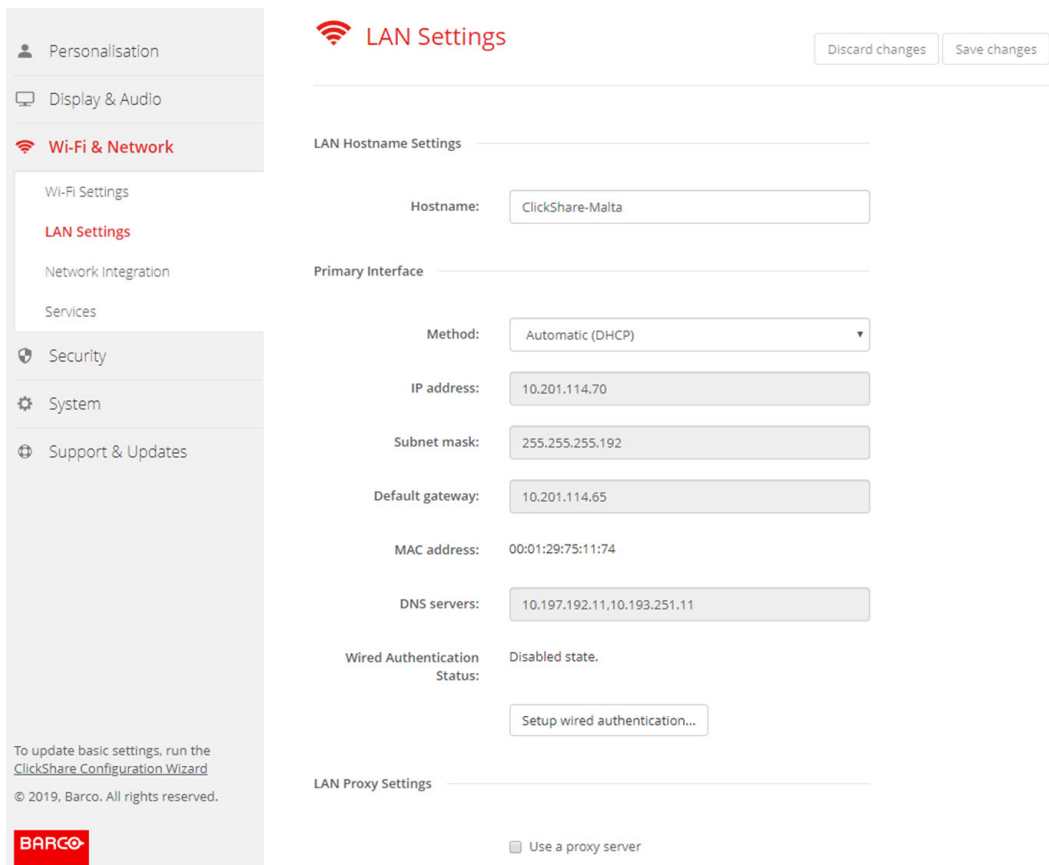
Personalisation
Display & Audio
Wi-Fi & Network
Wi-Fi Settings
LAN Settings
Network Integration
Services
Security
System
Support & Updates

To update basic settings, run the ClickShare Configuration Wizard

© 2019, Barco. All rights reserved.

BARCO

LAN Settings

Discard changes
Save changes

LAN Hostname Settings

Hostname: ClickShare-Malta

Primary Interface

Method: Automatic (DHCP)

IP address: 10.201.114.70

Subnet mask: 255.255.255.192

Default gateway: 10.201.114.65

MAC address: 00:01:29:75:11:74

DNS servers: 10.197.192.11,10.193.251.11

Wired Authentication Status: Disabled state.

Setup wired authentication...

LAN Proxy Settings

Use a proxy server